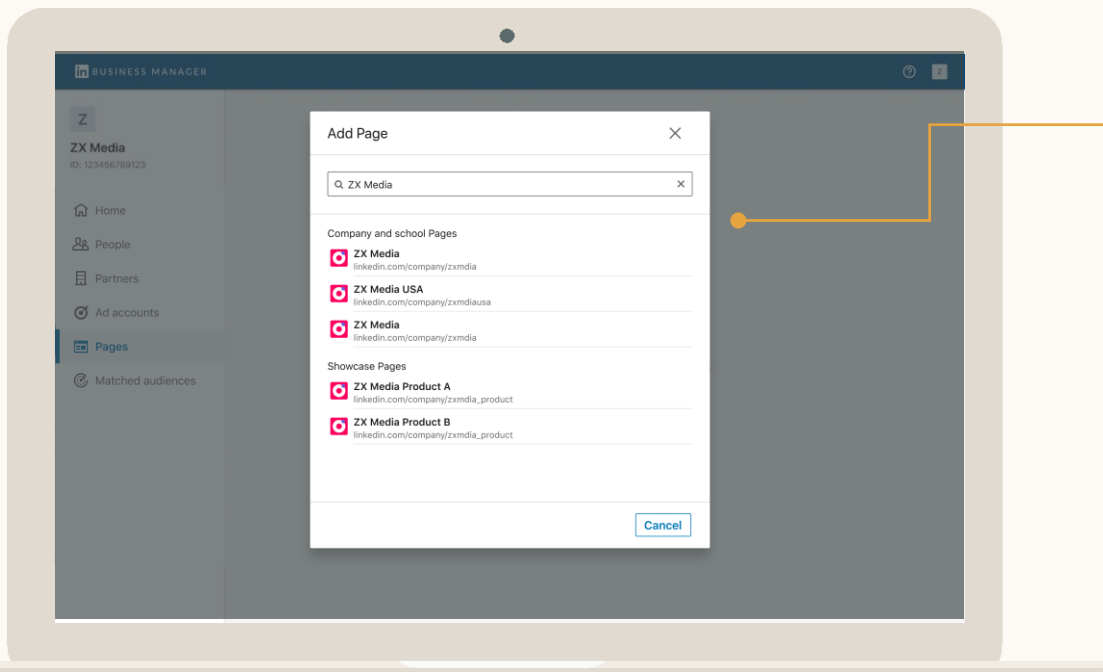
in BUSINESS MANAGER

Z

ZX Media
ID: 123456789123

Home
People
Partners
Ad accounts
Pages
Matched audiences

Add Page

ZX Media

Company and school Pages

ZX Media
linkedin.com/company/zxmdia

ZX Media USA
linkedin.com/company/zxmdiausa

ZX Media
linkedin.com/company/zxmdia

Showcase Pages

ZX Media Product A
linkedin.com/company/zxmdia_product

ZX Media Product B
linkedin.com/company/zxmdia_product

Cancel